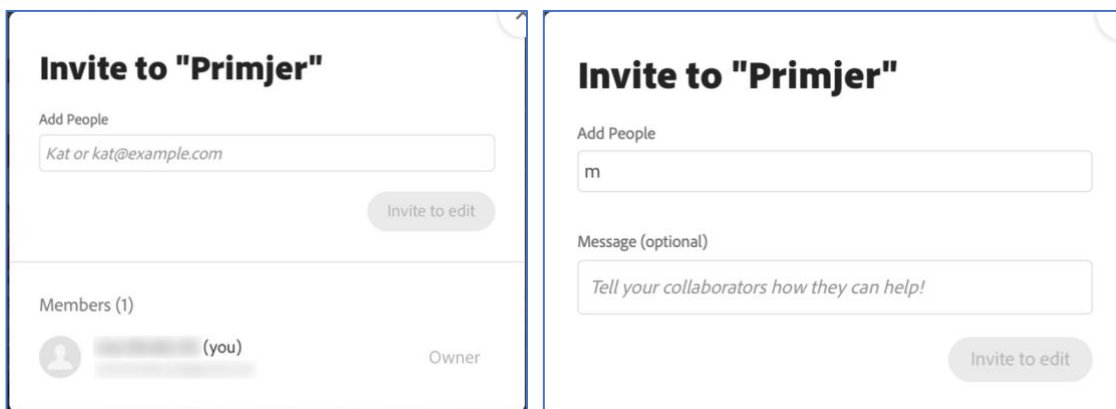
Invite to "Primjer"

Add People

Kat or kat@example.com

Invite to edit

Members (1)

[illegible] (you)

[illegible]

Owner

Invite to "Primjer"

Add People

m

Message (optional)

Tell your collaborators how they can help!

Invite to edit